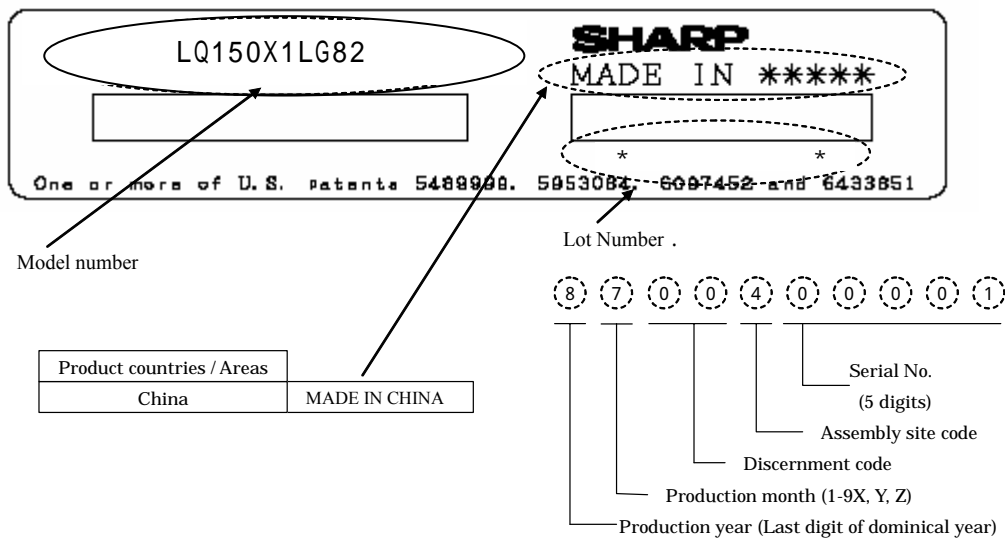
LQ150X1LG82

SHARP
MADE IN *****

*　*

One or more of U.S. patents 5489990, 5953084, 6097452 and 6433851

Lot Number .

Model number

8 7 0 0 4 0 0 0 0 1

| Product countries / Areas | |
|---|---|
| China | MADE IN CHINA |

Serial No.
(5 digits)

Assembly site code

Discernment code

Production month (1-9X, Y, Z)

Production year (Last digit of dominical year)